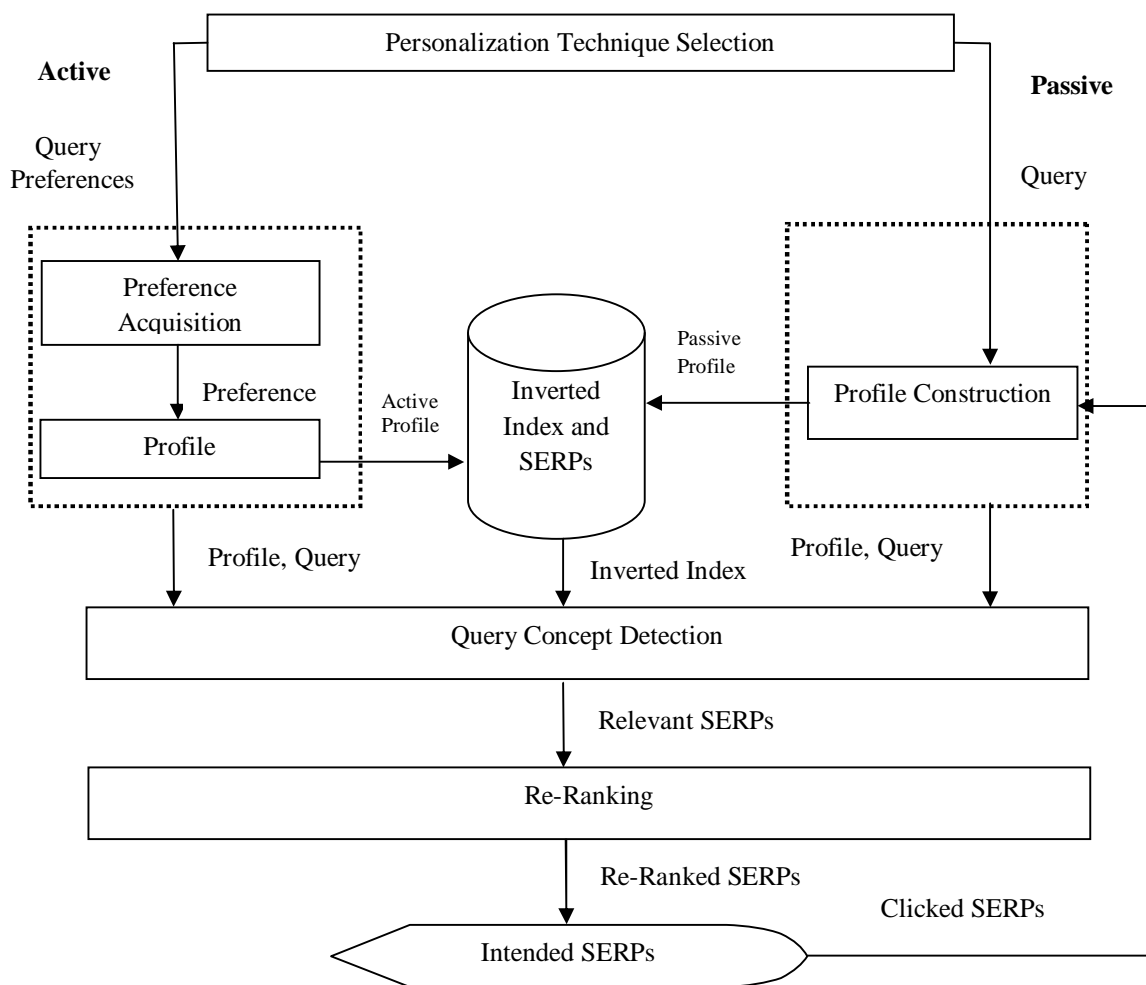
Personalization Technique Selection

Active

Passive

Query Preferences

Query

Preference Acquisition

Preference

Profile

Active Profile

Inverted Index and SERPs

Passive Profile

Profile Construction

Profile, Query

Inverted Index

Profile, Query

Query Concept Detection

Relevant SERPs

Re-Ranking

Re-Ranked SERPs

Clicked SERPs

Intended SERPs